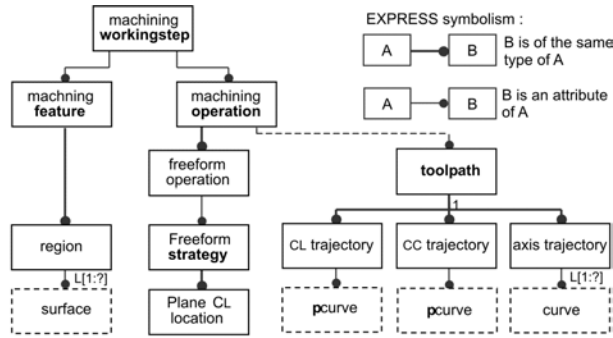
machining **workingstep**

EXPRESS symbolism :

A B B is of the same type of A

A B B is an attribute of A

machning **feature**

machning **operation**

freeform operation

**toolpath**

1

region

Freeform **strategy**

CL trajectory

CC trajectory

axis trajectory

L[1:?]

L[1:?]

surface

Plane CL location

**p**curve

**p**curve

curve